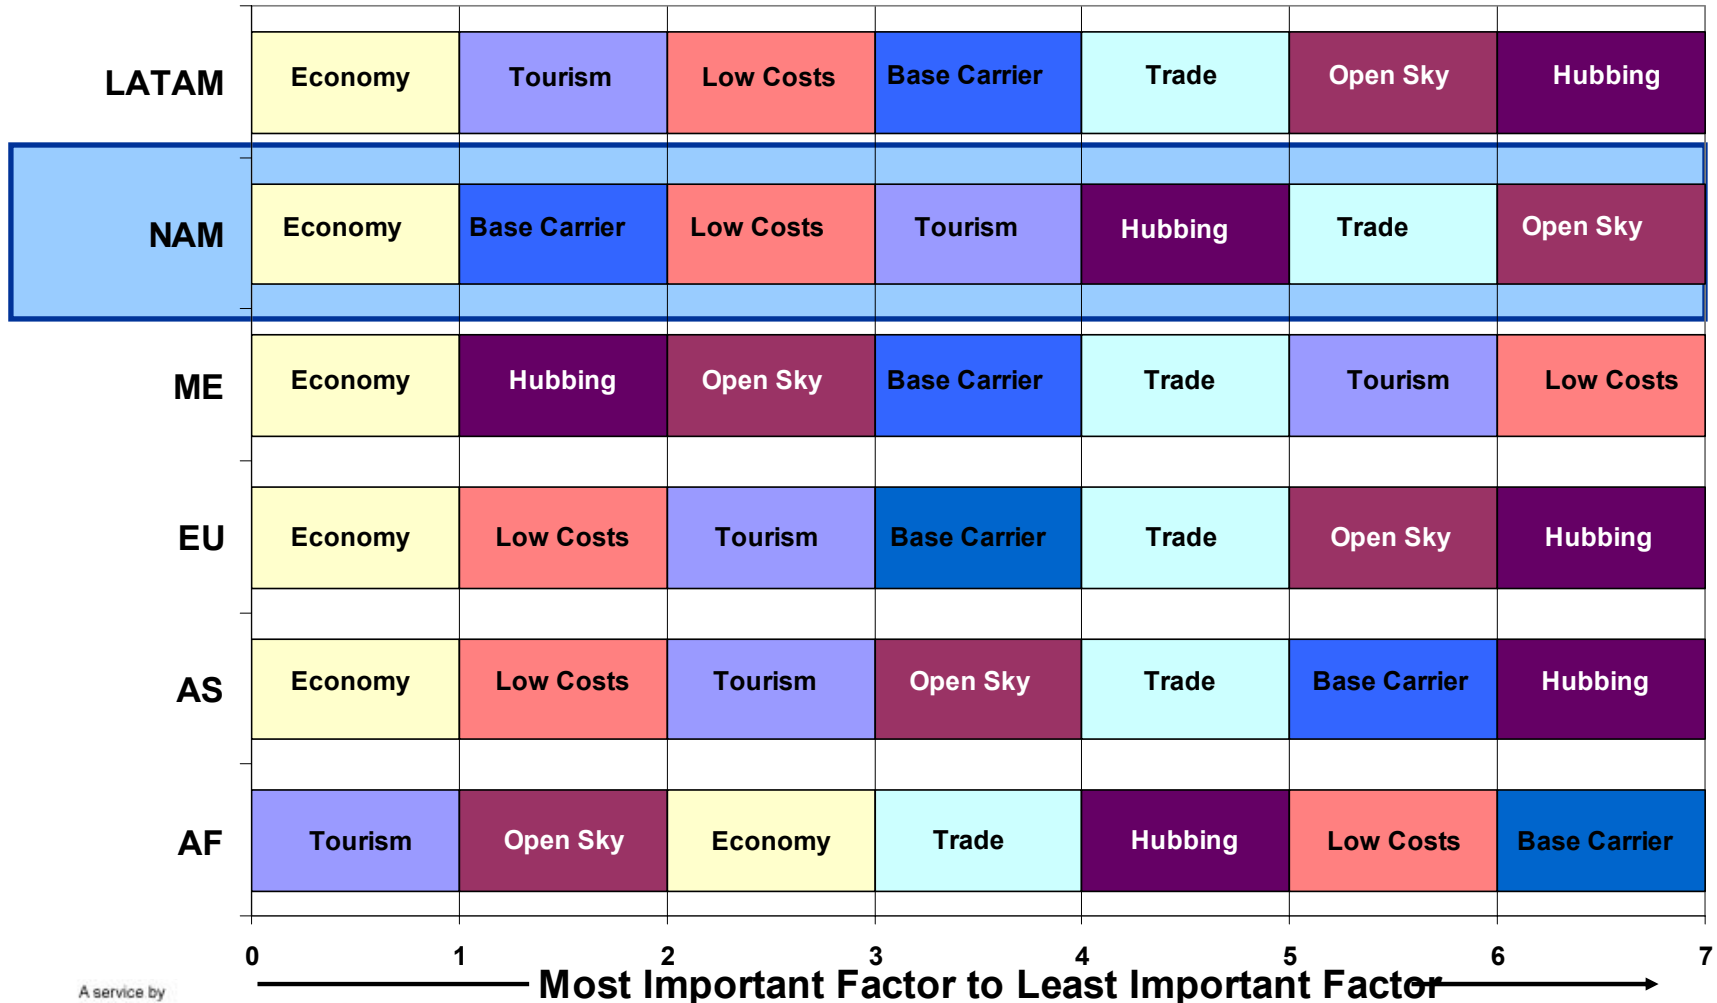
| | | | | | | | |
|---|---|---|---|---|---|---|---|
| LATAM | Economy | Tourism | Low Costs | Base Carrier | Trade | Open Sky | Hubbing |
| NAM | Economy | Base Carrier | Low Costs | Tourism | Hubbing | Trade | Open Sky |
| ME | Economy | Hubbing | Open Sky | Base Carrier | Trade | Tourism | Low Costs |
| EU | Economy | Low Costs | Tourism | Base Carrier | Trade | Open Sky | Hubbing |
| AS | Economy | Low Costs | Tourism | Open Sky | Trade | Base Carrier | Hubbing |
| AF | Tourism | Open Sky | Economy | Trade | Hubbing | Low Costs | Base Carrier |

0 1 2 3 4 5 6 7

Most Important Factor to Least Important Factor

A service by